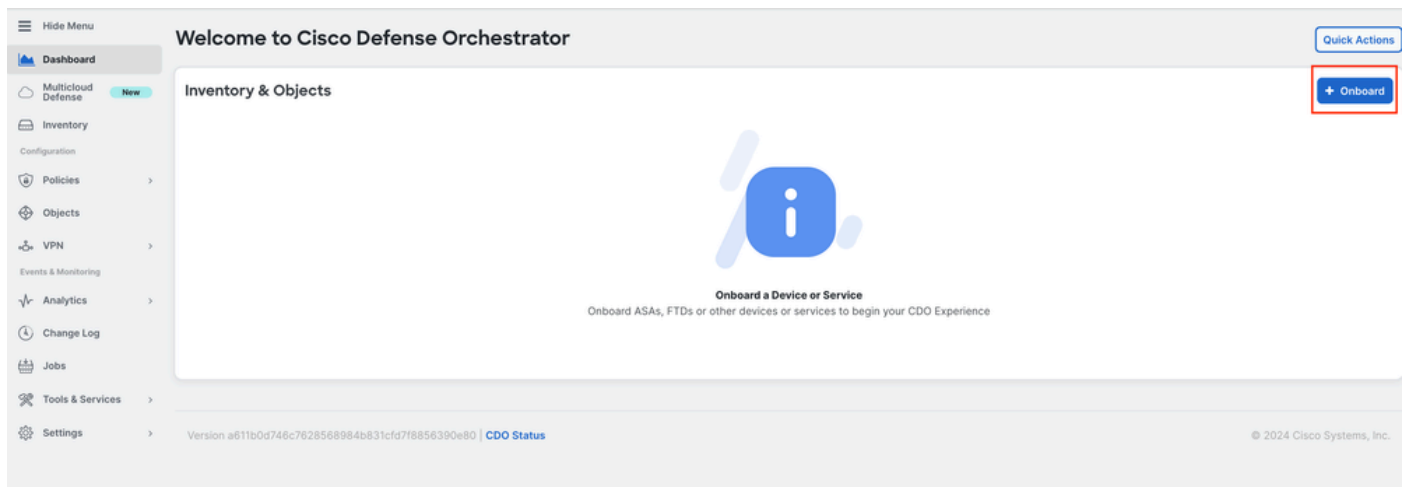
Hide Menu
Dashboard
Multicloud Defense New
Inventory
Configuration
Policies
Objects
VPN
Events & Monitoring
Analytics
Change Log
Jobs
Tools & Services
Settings

Welcome to Cisco Defense Orchestrator

Quick Actions

Inventory & Objects

+ Onboard

Onboard a Device or Service
Onboard ASAs, FTDs or other devices or services to begin your CDO Experience

Version a611b0d746c7628568984b831cfd7f8856390e80 | CDO Status

© 2024 Cisco Systems, Inc.